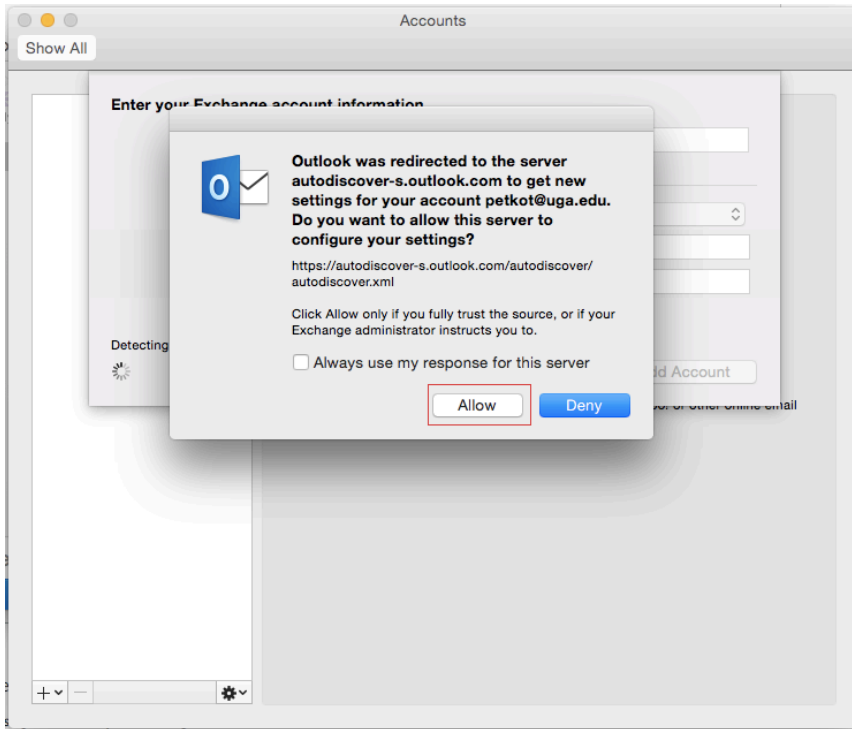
Accounts

Show All

Enter your Exchange account information

Outlook was redirected to the server autodiscover-s.outlook.com to get new settings for your account petkot@uga.edu. Do you want to allow this server to configure your settings?

https://autodiscover-s.outlook.com/autodiscover/autodiscover.xml

Click Allow only if you fully trust the source, or if your Exchange administrator instructs you to.

Always use my response for this server

Allow

Deny

Detecting

dd Account

oo! or other online email

+

O